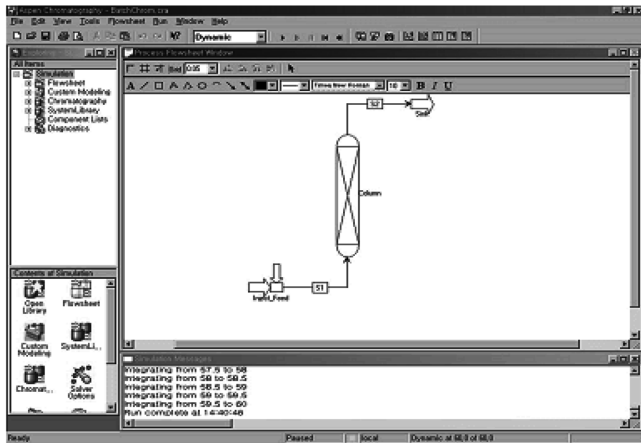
Aspen Chromatography - BatchChrom.cra

File Edit View Tools Flowsheet Run Window Help

Dynamic

Exploring
All Items
Simulation
Flowsheet
Custom Modeling
Chromatography
SystemLibrary
Component Lists
Diagnostics

Contents of Simulation
Open Library
Flowsheet
Custom Modeling
SystemLi...
Chromat...
Solver Options

Process Flowsheet Window
Grid 0.05
Times New Roman 10 B I U

S2
Sink
Column
S1
Input_Feed

Simulation Messages
Integrating from 57.5 to 58
Integrating from 58 to 58.5
Integrating from 58.5 to 59
Integrating from 59 to 59.5
Integrating from 59.5 to 60
Run complete at 14:40:48

Ready
Paused
local
Dynamic at 60.0 of 60.0